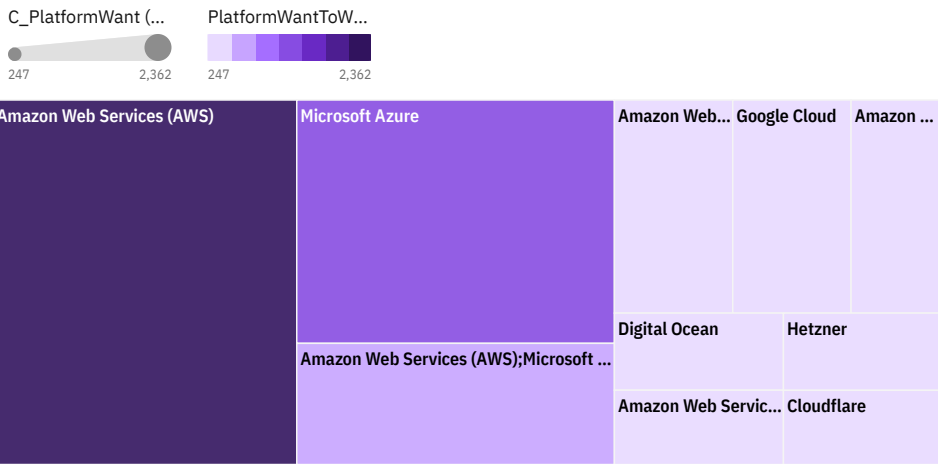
C_PlatformWant (...
247 2,362

PlatformWantToW...
247 2,362

Amazon Web Services (AWS)

Microsoft Azure

Amazon Web...

Google Cloud

Amazon ...

Digital Ocean

Hetzner

Amazon Web Services (AWS);Microsoft ...

Amazon Web Servic...

Cloudflare